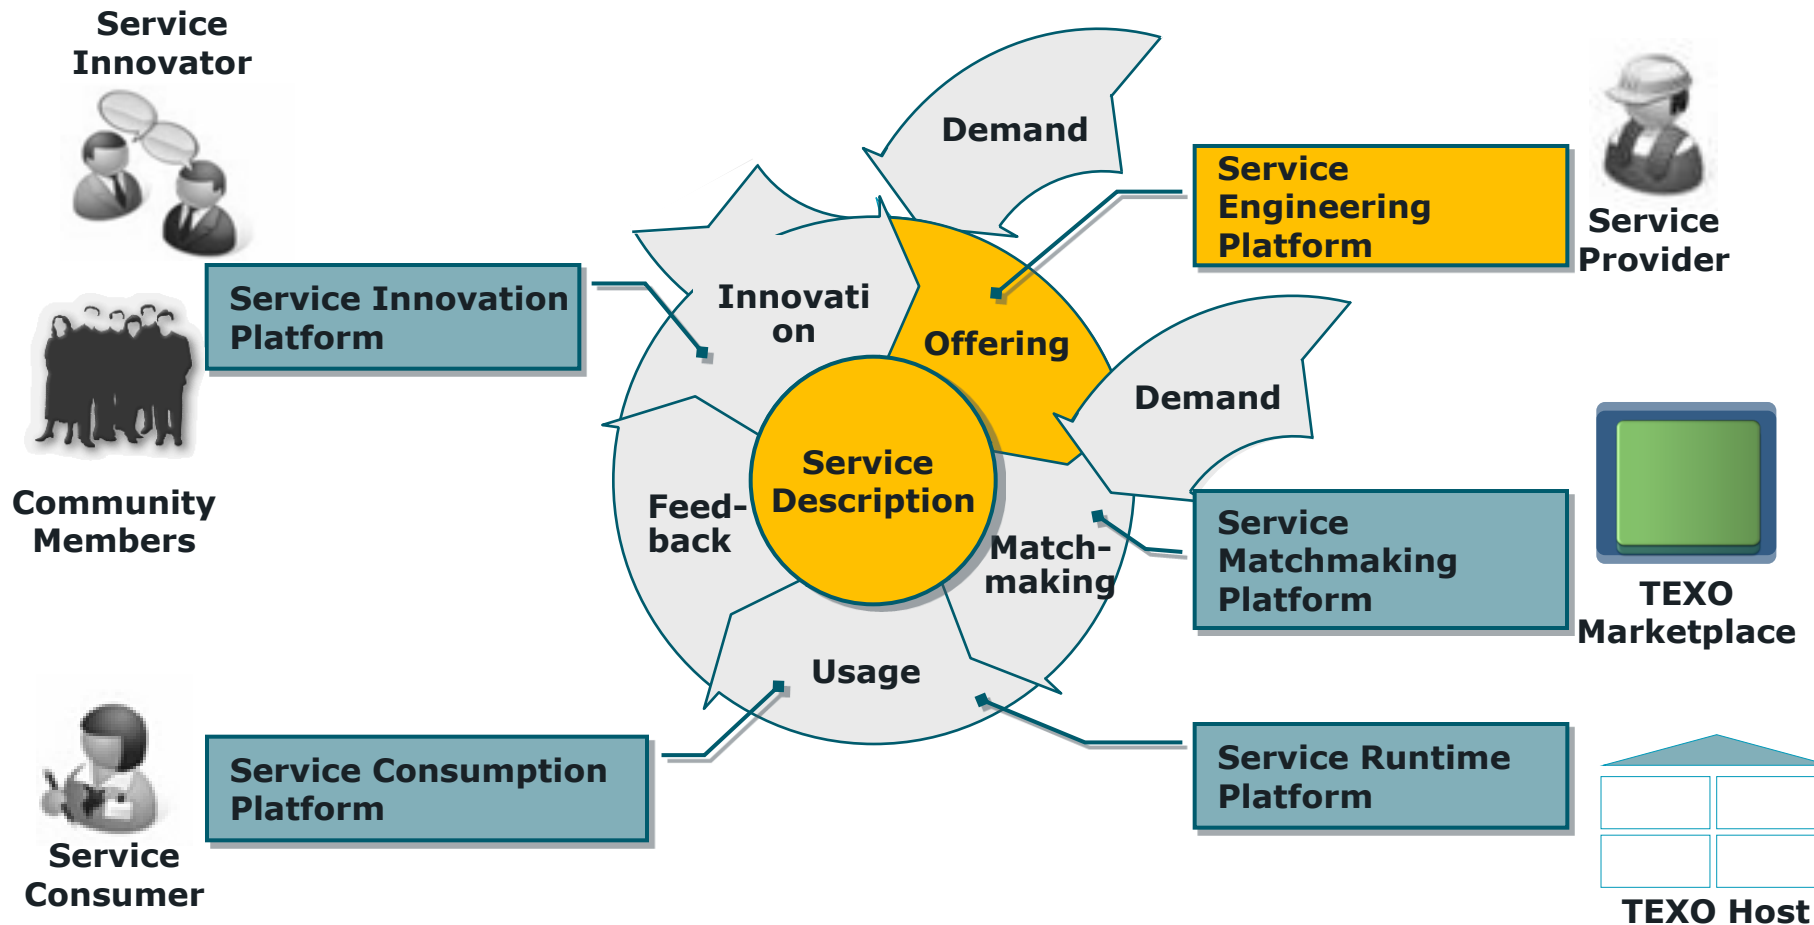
Service Innovator

Service Innovation Platform

Community Members

Service Consumer

Service Consumption Platform

Demand

Innovati on

Offering

Demand

Service Description

Feed-back

Match-making

Usage

Service Engineering Platform

Service Provider

Service Matchmaking Platform

TEXO Marketplace

Service Runtime Platform

TEXO Host